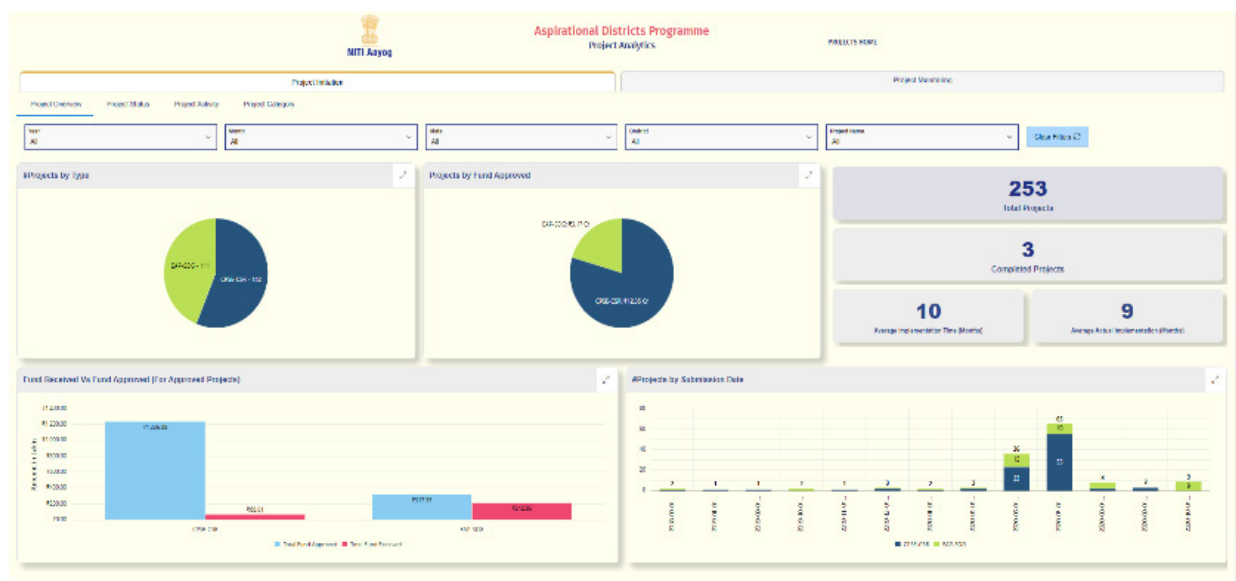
NITI Aayog

Aspirational Districts Programme
Project Analytics

PROJECTS HOME

Project Initiative

Project Monitoring

Project Overview  Project Status  Project Activity  Project Category

Year
All

Month
All

State
All

District
All

Project Name
All

Clear Filters

#Projects by Type

EAP-CDG - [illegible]

CRS-CSR - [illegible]

Projects by Fund Approved

EAP-CDG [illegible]

CRS-CSR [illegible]

253
Total Projects

3
Completed Projects

10
Average Implementation Time (Months)

9
Average Actual Implementation (Months)

Fund Received Vs Fund Approved (For Approved Projects)

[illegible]

Total Fund Approved  Total Fund Received

#Projects by Submission Date

80
60
40
20
0

2 1 1 2 1 3 2 3 36 12 22 65 10 55 8 2 9

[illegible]